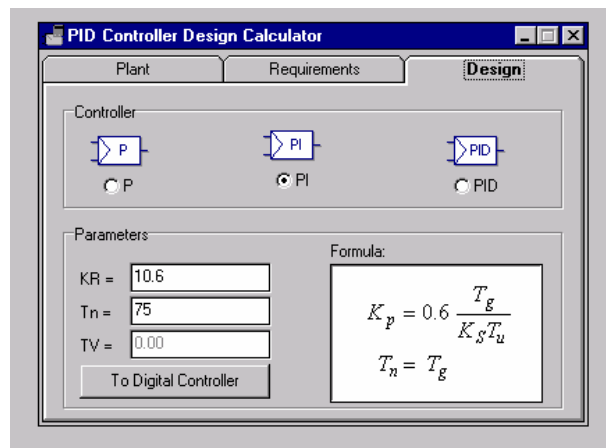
PID Controller Design Calculator

Plant | Requirements | Design

Controller

P
P

PI
PI

PID
PID

Parameters

KR = 10.6
Tn = 75
TV = 0.00

To Digital Controller

Formula:

$K_p = 0.6 \frac{T_g}{K_S T_u}$

$T_n = T_g$